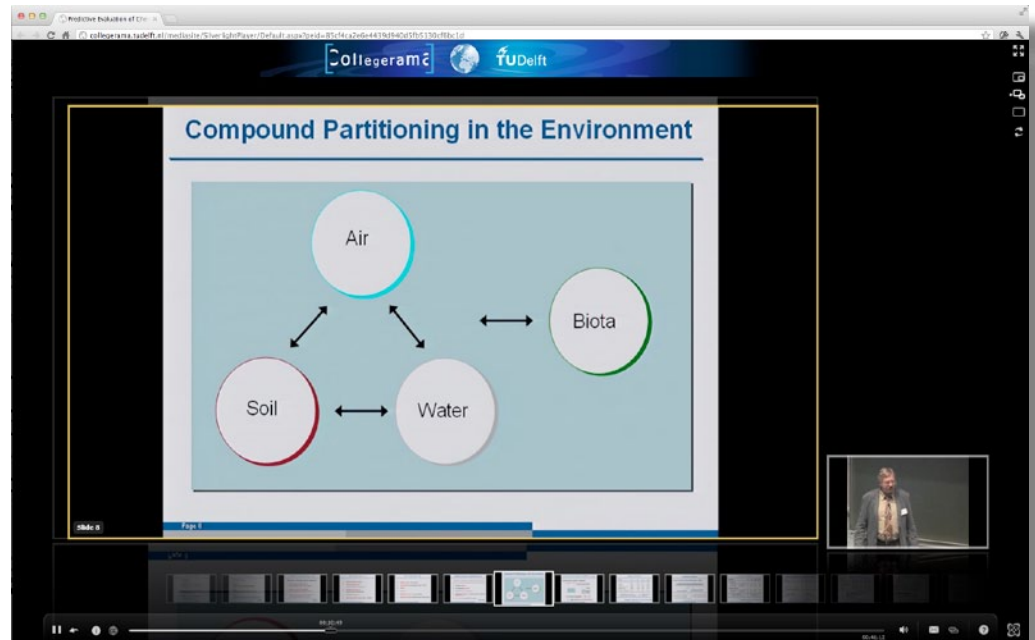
Predictive Evaluation of Che ×

collegerama.tudelft.nl/mediasite/SilverlightPlayer/Default.aspx?peid=85cf4ca2e6e4439d940d5fb5130cf8bc1d

Collegerama

TUDelft

Compound Partitioning in the Environment

Air

Biota

Soil

Water

Slide 8

Page 8

00:20:49